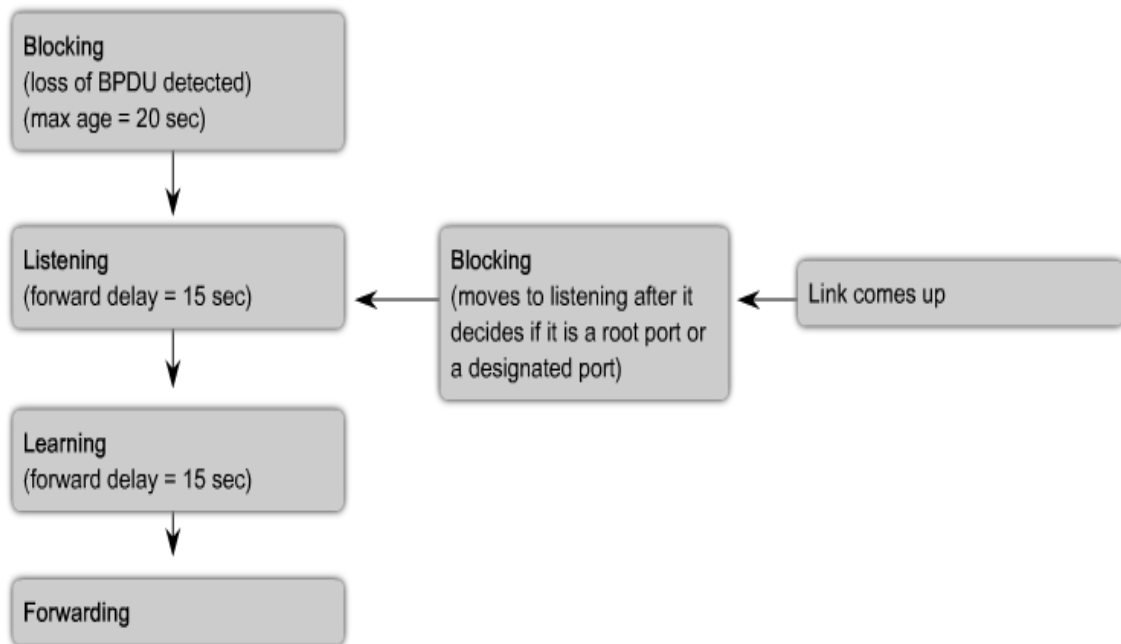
Blocking
(loss of BPDU detected)
(max age = 20 sec)

Listening
(forward delay = 15 sec)

Blocking
(moves to listening after it decides if it is a root port or a designated port)

Link comes up

Learning
(forward delay = 15 sec)

Forwarding